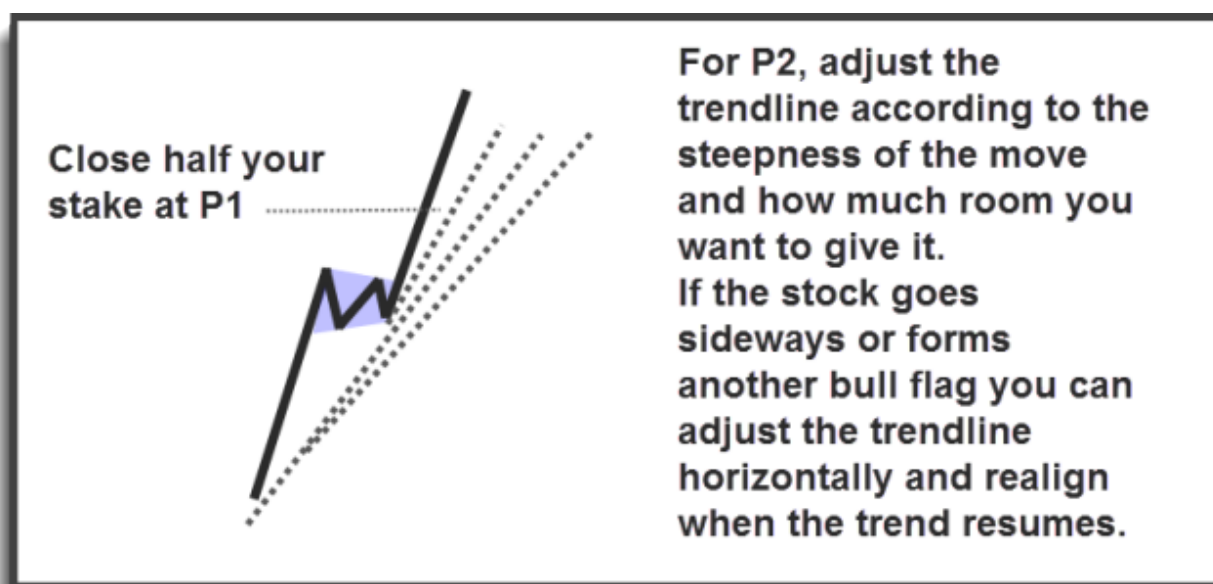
Close half your stake at P1

For P2, adjust the trendline according to the steepness of the move and how much room you want to give it.
If the stock goes sideways or forms another bull flag you can adjust the trendline horizontally and realign when the trend resumes.